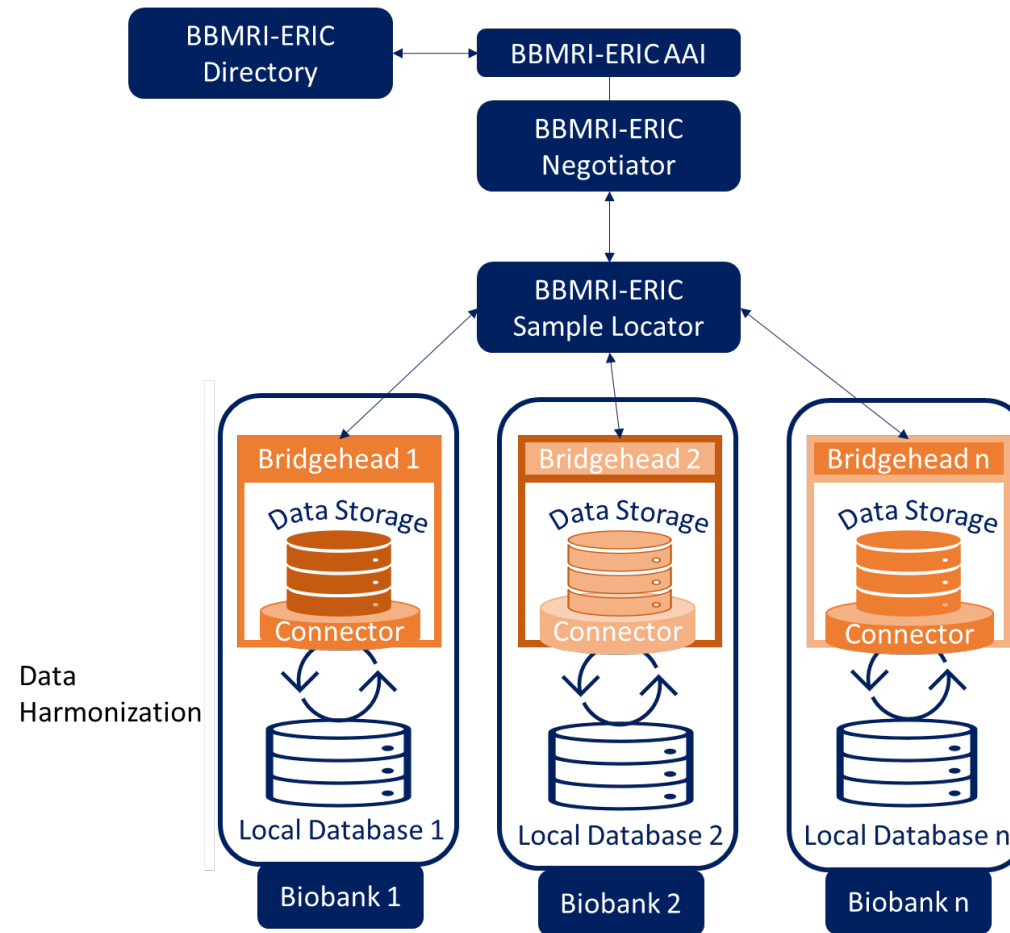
BBMRI-ERIC Directory

BBMRI-ERIC AAI

BBMRI-ERIC Negotiator

BBMRI-ERIC Sample Locator

Bridgehead 1

Data Storage

Connector

Local Database 1

Biobank 1

Bridgehead 2

Data Storage

Connector

Local Database 2

Biobank 2

Bridgehead n

Data Storage

Connector

Local Database n

Biobank n

Data Harmonization